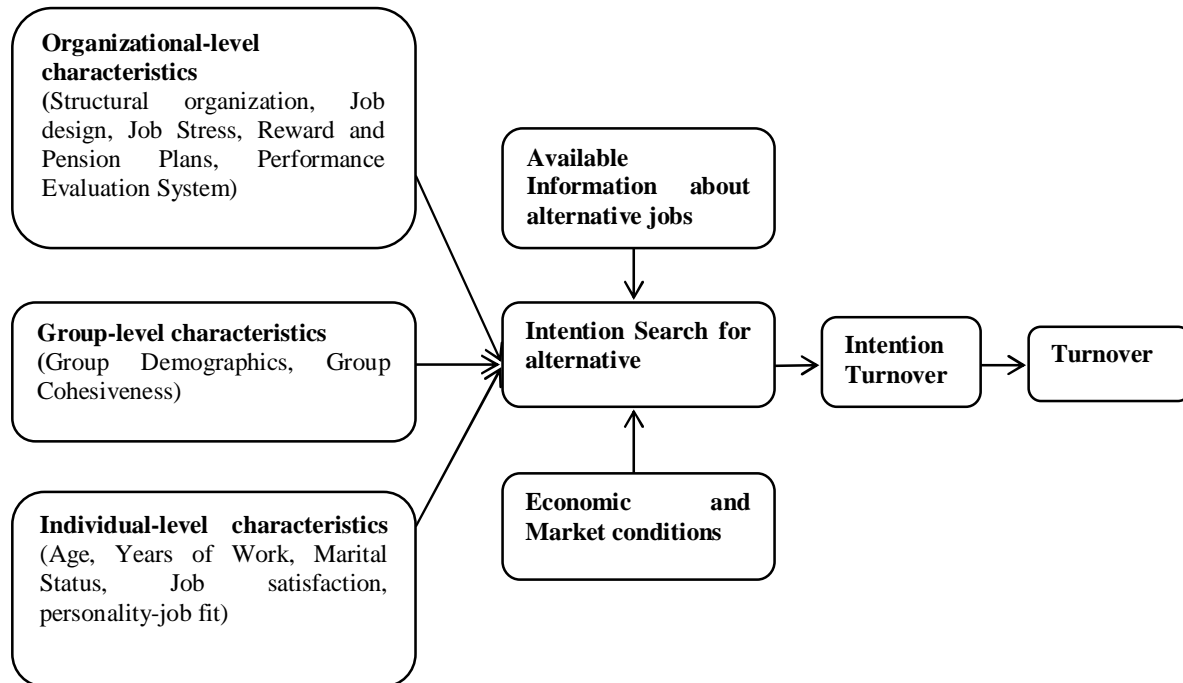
**Organizational-level characteristics**
(Structural organization, Job design, Job Stress, Reward and Pension Plans, Performance Evaluation System)

**Group-level characteristics**
(Group Demographics, Group Cohesiveness)

**Individual-level characteristics**
(Age, Years of Work, Marital Status, Job satisfaction, personality-job fit)

**Available Information about alternative jobs**

**Intention Search for alternative**

**Economic and Market conditions**

**Intention Turnover**

**Turnover**